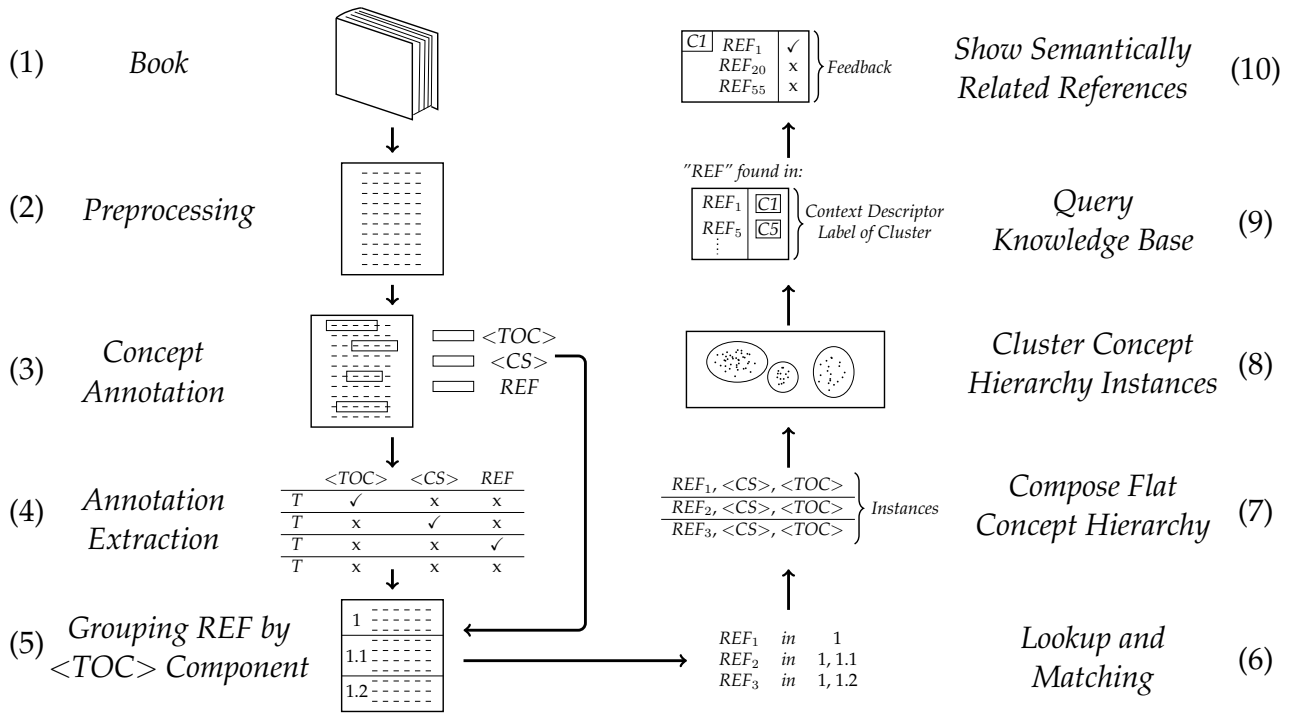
(1) Book

(2) Preprocessing

(3) Concept Annotation

<TOC>
<CS>
REF

(4) Annotation Extraction

| | <TOC> | <CS> | REF |
|---|---|---|---|
| T | ✓ | x | x |
| T | x | ✓ | x |
| T | x | x | ✓ |
| T | x | x | x |

(5) Grouping REF by <TOC> Component

1
1.1
1.2

$REF_1$ in 1
$REF_2$ in 1, 1.1
$REF_3$ in 1, 1.2

Lookup and Matching (6)

$REF_1$, <CS>, <TOC>
$REF_2$, <CS>, <TOC>
$REF_3$, <CS>, <TOC>
Instances

Compose Flat Concept Hierarchy (7)

Cluster Concept Hierarchy Instances (8)

"REF" found in:
$REF_1$ C1
$REF_5$ C5
Context Descriptor Label of Cluster

Query Knowledge Base (9)

C1 $REF_1$ ✓
$REF_{20}$ x
$REF_{55}$ x
Feedback

Show Semantically Related References (10)